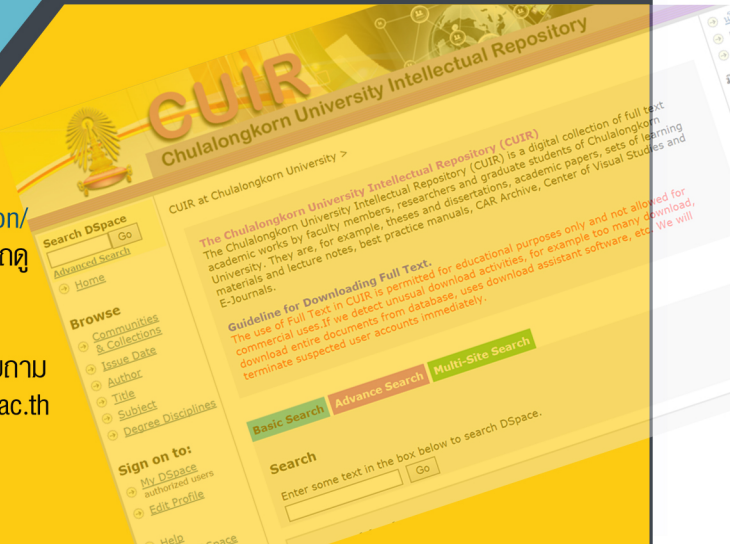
on/
ถดู

ยถาม
ac.th

CUIR
Chulalongkorn University Intellectual Repository

CUIR at Chulalongkorn University >

Search DSpace
Go
Advanced Search
Home

Browse
Communities & Collections
Issue Date
Author
Title
Subject
Degree Disciplines

Sign on to:
My DSpace
authorized users
Edit Profile

Help

The Chulalongkorn University Intellectual Repository (CUIR)
The Chulalongkorn University Intellectual Repository (CUIR) is a digital collection of full text academic works by faculty members, researchers and graduate students of Chulalongkorn University. They are, for example, theses and dissertations, academic papers, sets of learning materials and lecture notes, best practice manuals, CAR Archive, Center of Visual Studies and E-Journals.

Guideline for Downloading Full Text.
The use of Full Text in CUIR is permitted for educational purposes only and not allowed for commercial uses.If we detect unusual download activities, for example too many download, download entire documents from database, uses download assistant software, etc. We will terminate suspected user accounts immediately.

Basic Search
Advance Search
Multi-Site Search

Search
Enter some text in the box below to search DSpace.
Go